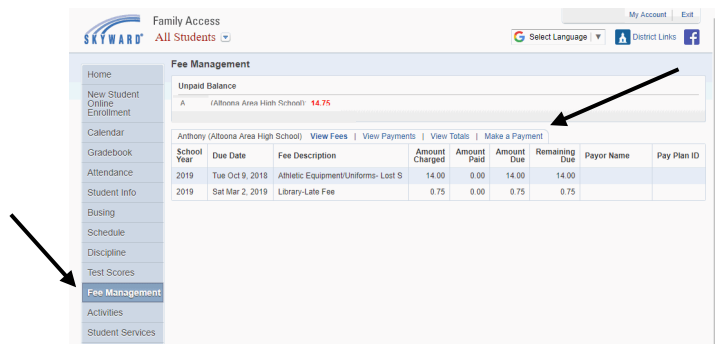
SKYWARD®
Family Access
All Students

My Account | Exit

Select Language ▼
District Links

Home
New Student Online Enrollment
Calendar
Gradebook
Attendance
Student Info
Busing
Schedule
Discipline
Test Scores
Fee Management
Activities
Student Services

Fee Management

Unpaid Balance
A (Altoona Area High School): 14.75

Anthony (Altoona Area High School) View Fees | View Payments | View Totals | Make a Payment

| School Year | Due Date | Fee Description | Amount Charged | Amount Paid | Amount Due | Remaining Due | Payor Name | Pay Plan ID |
|---|---|---|---|---|---|---|---|---|
| 2019 | Tue Oct 9, 2018 | Athletic Equipment/Uniforms- Lost S | 14.00 | 0.00 | 14.00 | 14.00 | | |
| 2019 | Sat Mar 2, 2019 | Library-Late Fee | 0.75 | 0.00 | 0.75 | 0.75 | | |